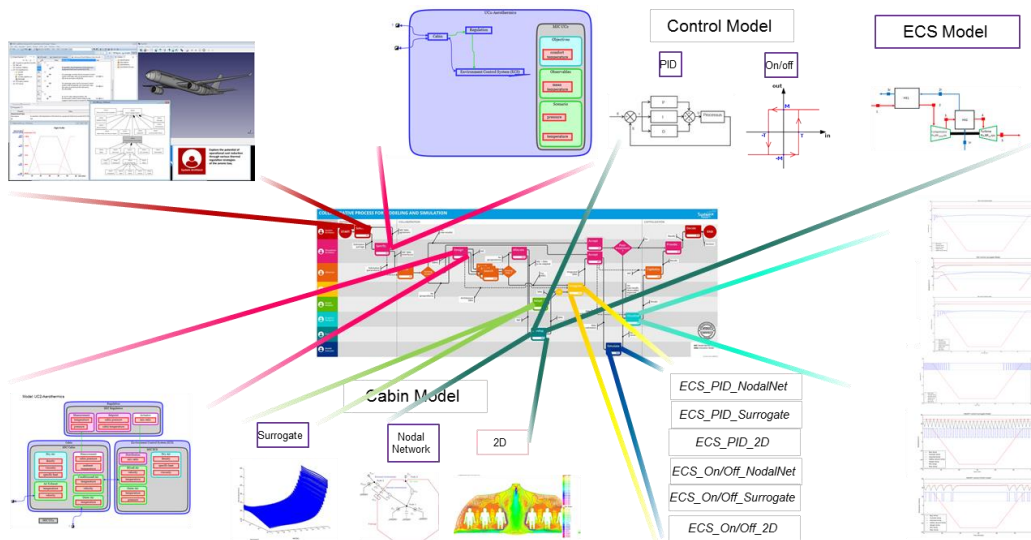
Control Model

ECS Model

PID

On/off

out

in

COLLABORATIVE PROCESS FOR MODELING AND SIMULATION

Cabin Model

Surrogate

Nodal Network

2D

ECS_PID_NodalNet

ECS_PID_Surrogate

ECS_PID_2D

ECS_On/Off_NodalNet

ECS_On/Off_Surrogate

ECS_On/Off_2D